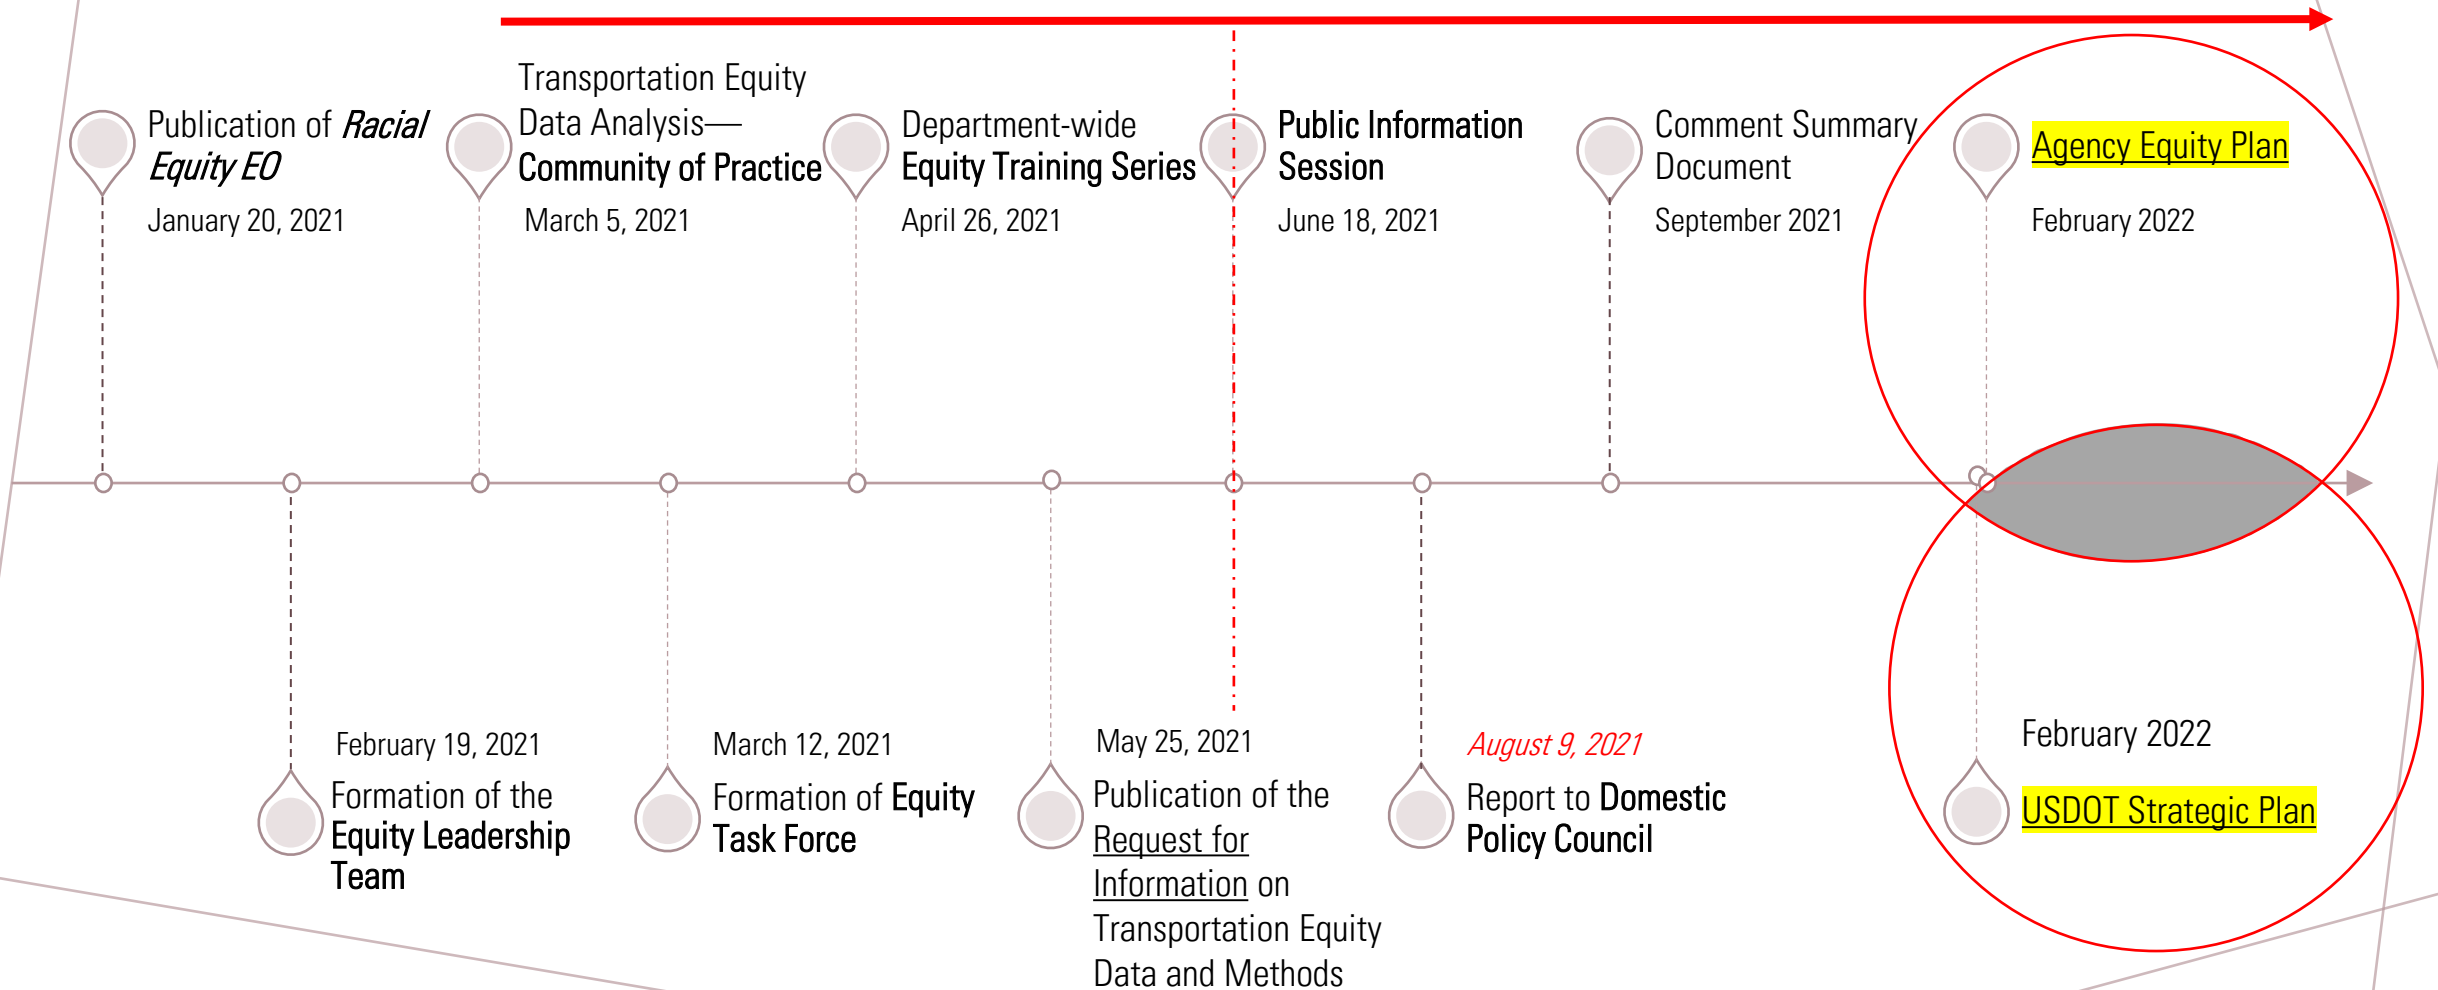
Publication of *Racial Equity EO*
January 20, 2021

Transportation Equity Data Analysis—Community of Practice
March 5, 2021

Department-wide Equity Training Series
April 26, 2021

Public Information Session
June 18, 2021

Comment Summary Document
September 2021

Agency Equity Plan
February 2022

February 19, 2021
Formation of the Equity Leadership Team

March 12, 2021
Formation of Equity Task Force

May 25, 2021
Publication of the Request for Information on Transportation Equity Data and Methods

*August 9, 2021*
Report to Domestic Policy Council

February 2022
USDOT Strategic Plan